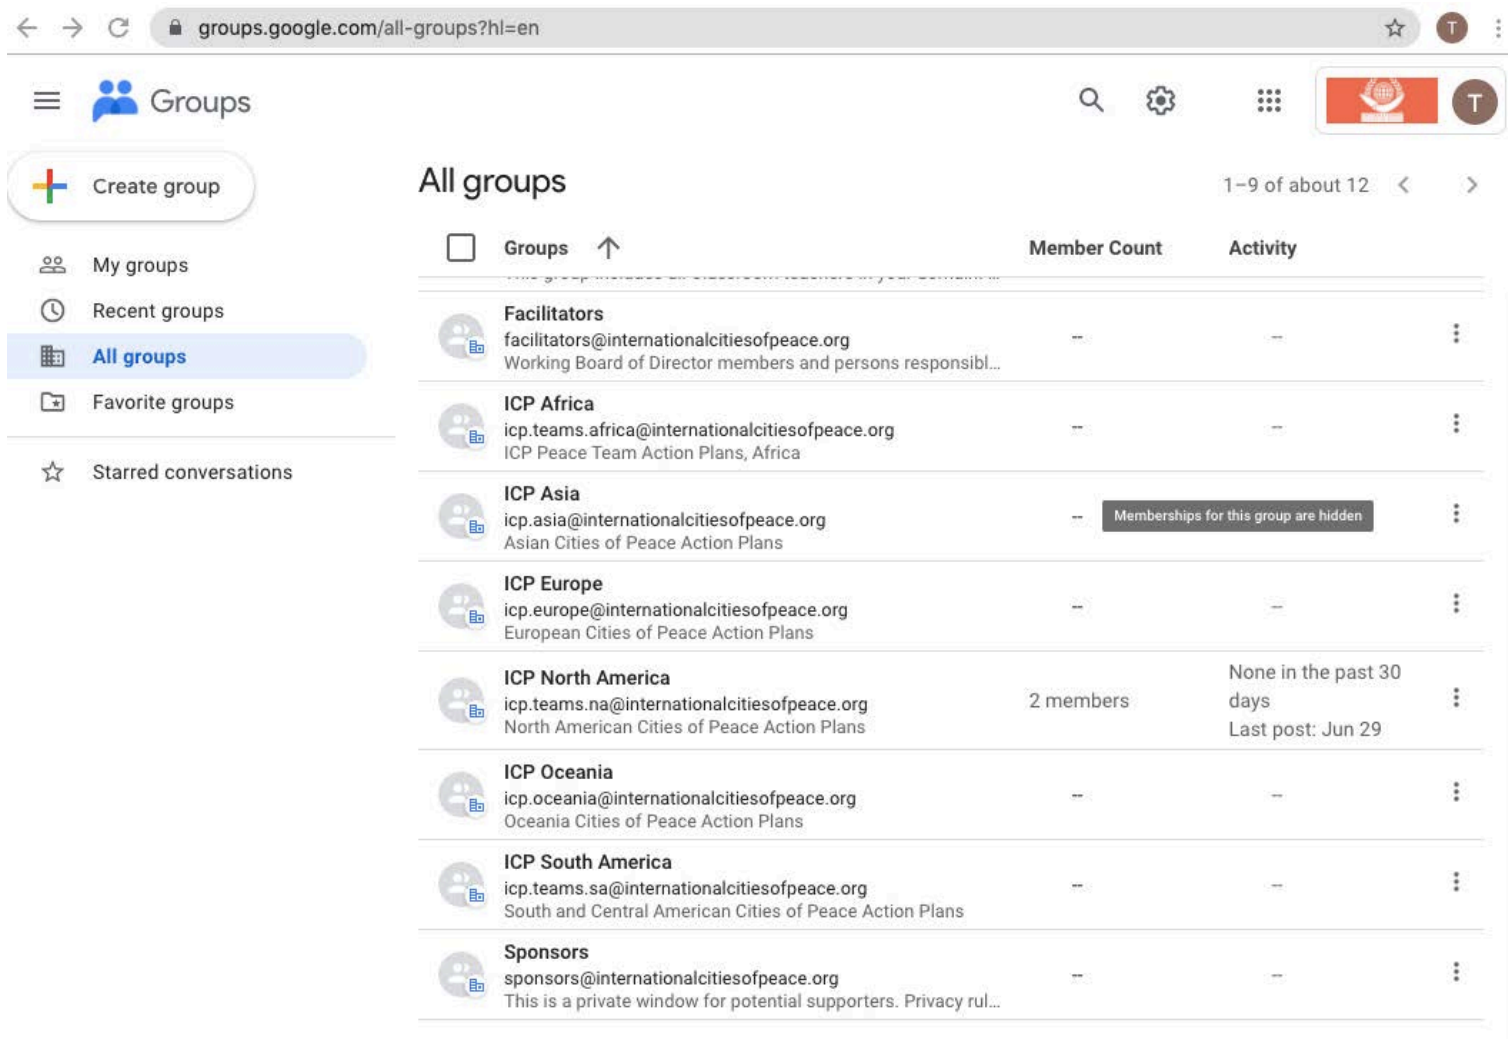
groups.google.com/all-groups?hl=en

T

Groups

T

Create group

My groups

Recent groups

All groups

Favorite groups

Starred conversations

All groups

1–9 of about 12

| | Groups | Member Count | Activity |
|---|---|---|---|
| | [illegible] | | |
| | Facilitators<br>facilitators@internationalcitiesofpeace.org<br>Working Board of Director members and persons responsibl... | – | – |
| | ICP Africa<br>icp.teams.africa@internationalcitiesofpeace.org<br>ICP Peace Team Action Plans, Africa | – | – |
| | ICP Asia<br>icp.asia@internationalcitiesofpeace.org<br>Asian Cities of Peace Action Plans | – | Memberships for this group are hidden |
| | ICP Europe<br>icp.europe@internationalcitiesofpeace.org<br>European Cities of Peace Action Plans | – | – |
| | ICP North America<br>icp.teams.na@internationalcitiesofpeace.org<br>North American Cities of Peace Action Plans | 2 members | None in the past 30 days<br>Last post: Jun 29 |
| | ICP Oceania<br>icp.oceania@internationalcitiesofpeace.org<br>Oceania Cities of Peace Action Plans | – | – |
| | ICP South America<br>icp.teams.sa@internationalcitiesofpeace.org<br>South and Central American Cities of Peace Action Plans | – | – |
| | Sponsors<br>sponsors@internationalcitiesofpeace.org<br>This is a private window for potential supporters. Privacy rul... | – | – |